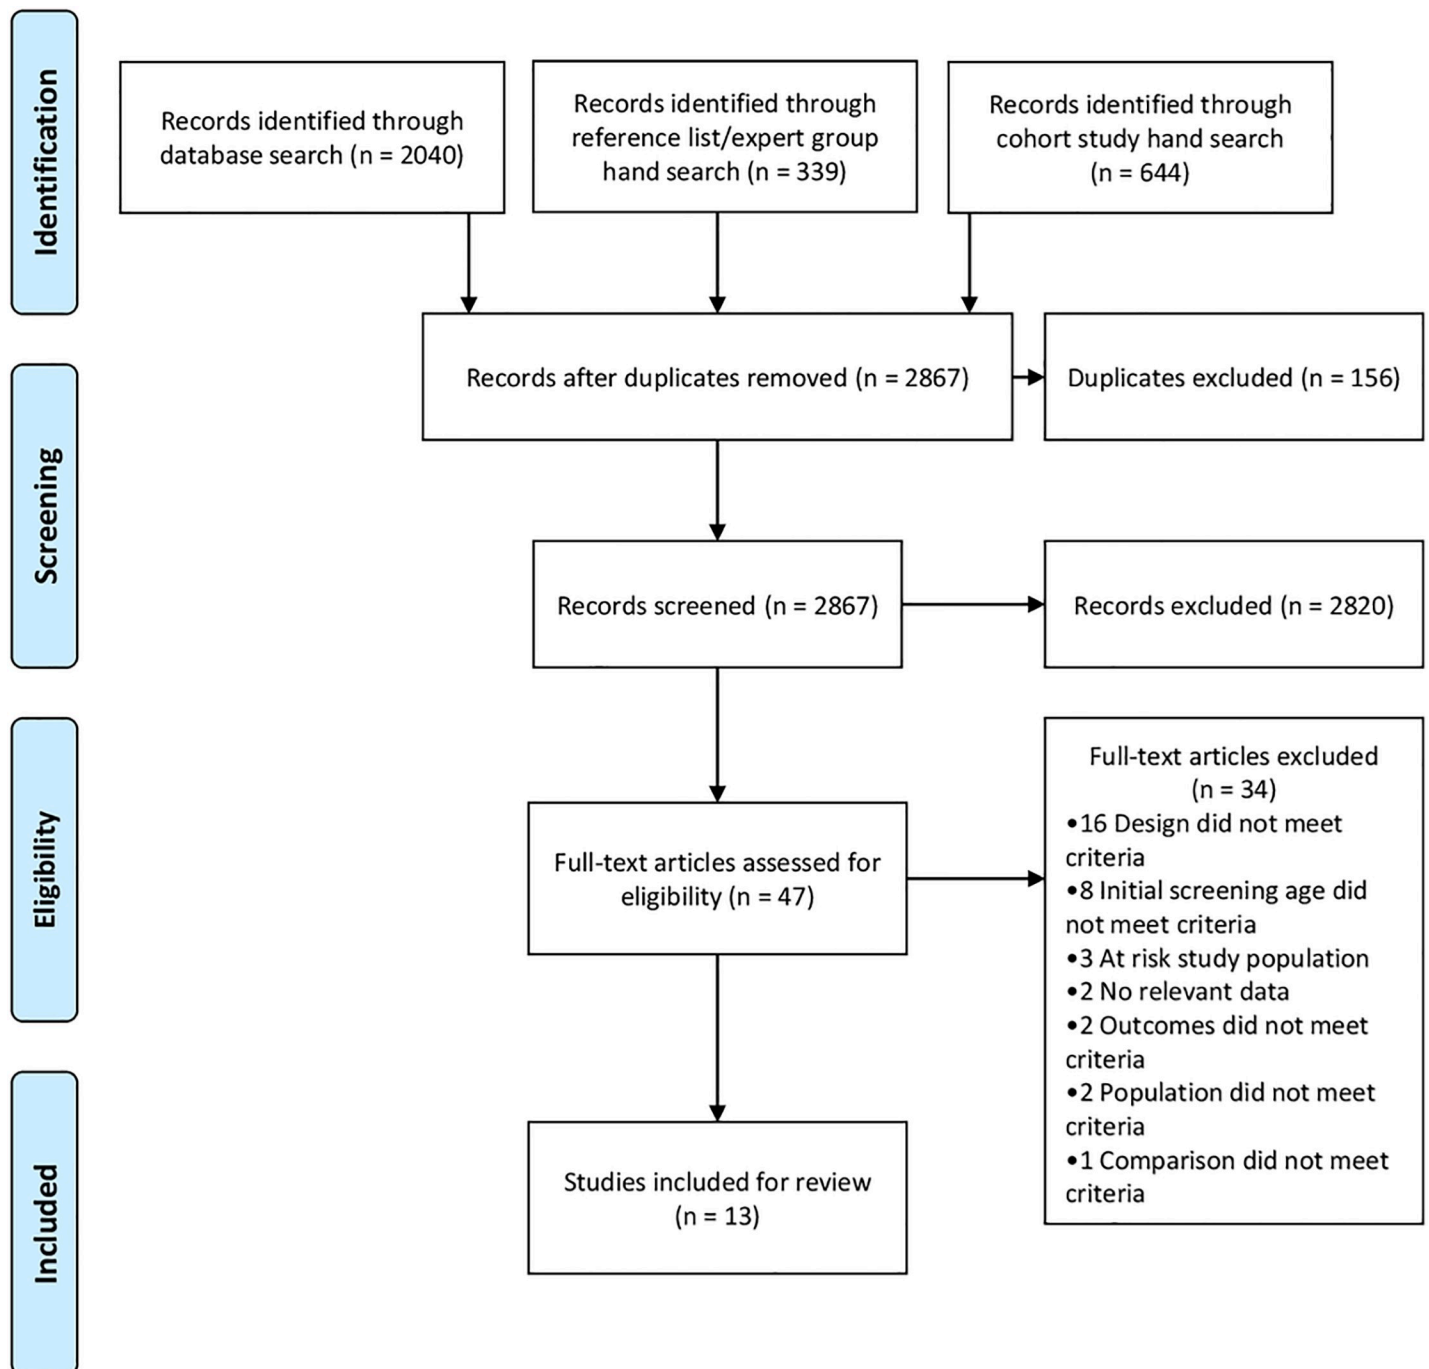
Identification

Records identified through database search (n = 2040)

Records identified through reference list/expert group hand search (n = 339)

Records identified through cohort study hand search (n = 644)

Screening

Records after duplicates removed (n = 2867)

Duplicates excluded (n = 156)

Records screened (n = 2867)

Records excluded (n = 2820)

Eligibility

Full-text articles assessed for eligibility (n = 47)

Full-text articles excluded (n = 34)
•16 Design did not meet criteria
•8 Initial screening age did not meet criteria
•3 At risk study population
•2 No relevant data
•2 Outcomes did not meet criteria
•2 Population did not meet criteria
•1 Comparison did not meet criteria

Included

Studies included for review (n = 13)